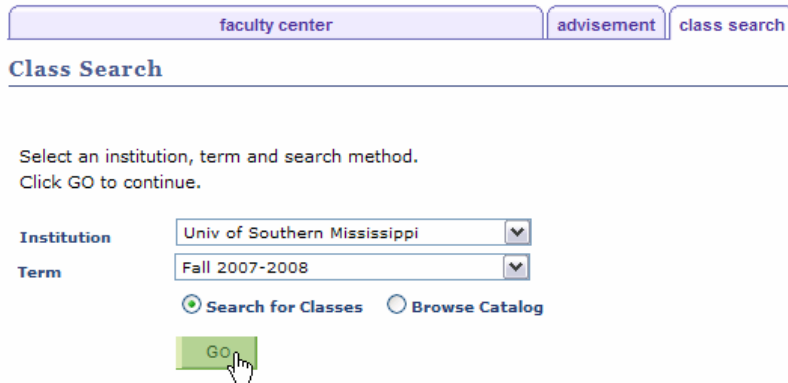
faculty center | advisement | class search

Class Search

Select an institution, term and search method.
Click GO to continue.

Institution Univ of Southern Mississippi

Term Fall 2007-2008

Search for Classes Browse Catalog

GO